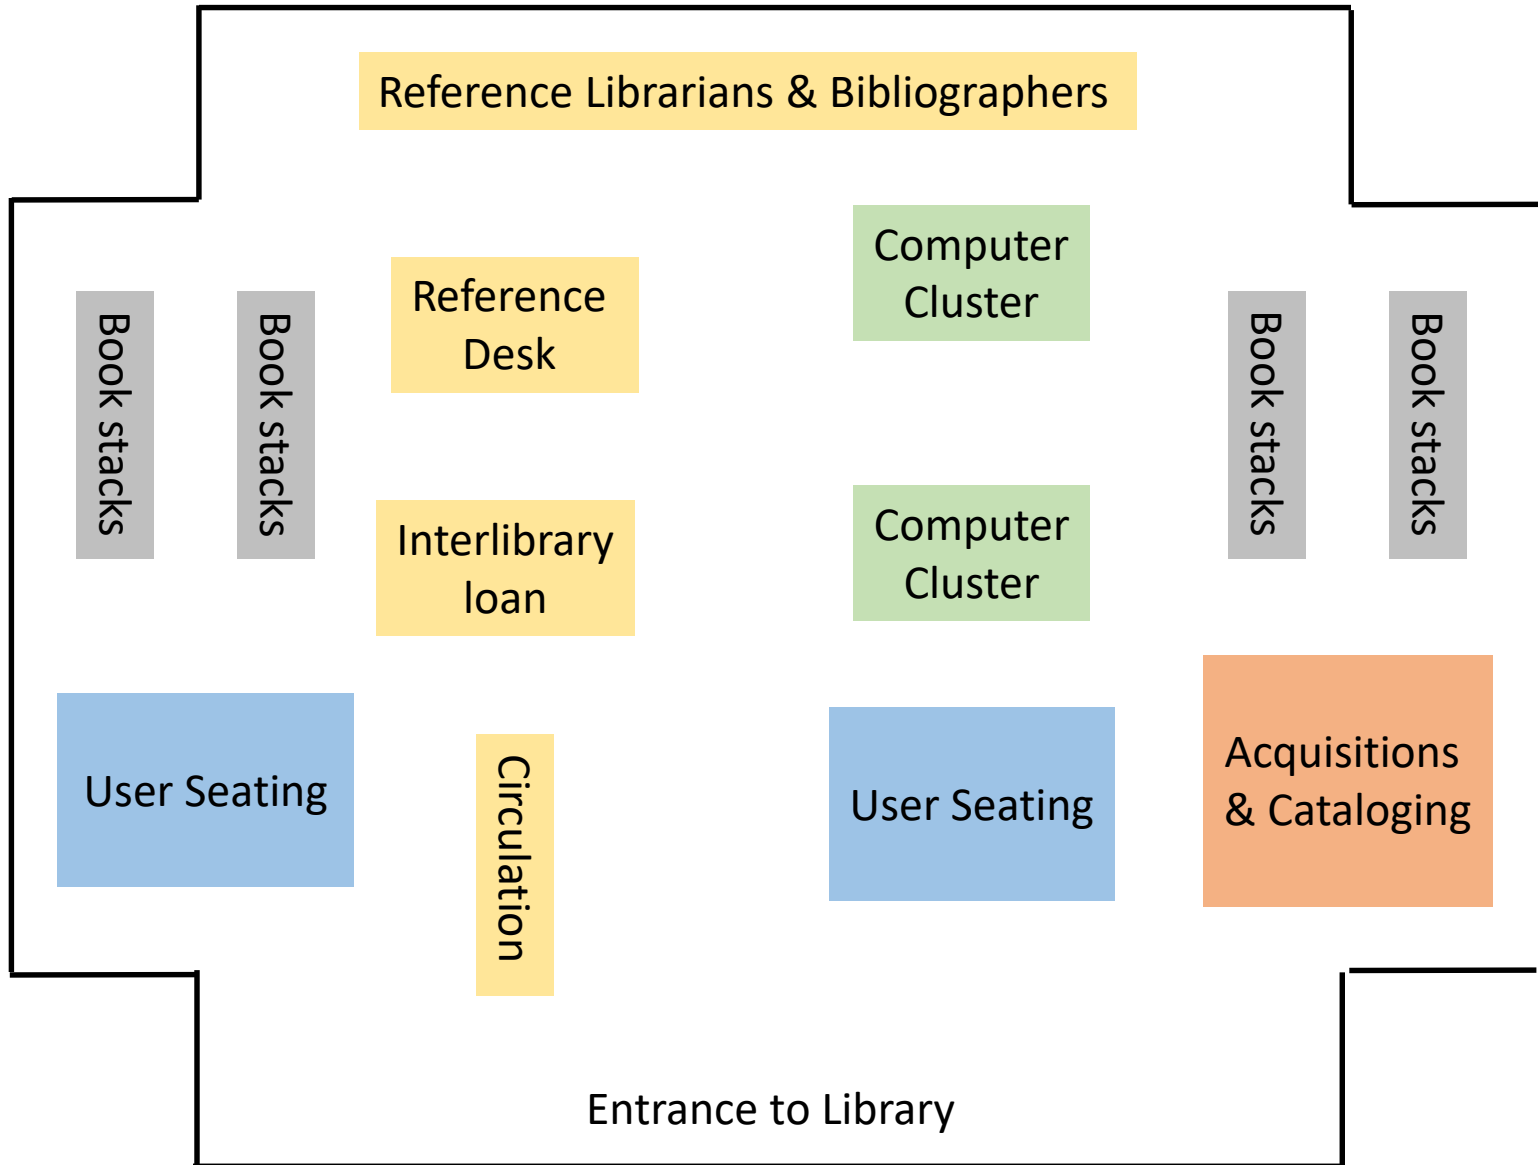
Reference Librarians & Bibliographers

Book stacks

Book stacks

Reference Desk

Computer Cluster

Book stacks

Book stacks

Interlibrary loan

Computer Cluster

User Seating

Circulation

User Seating

Acquisitions & Cataloging

Entrance to Library